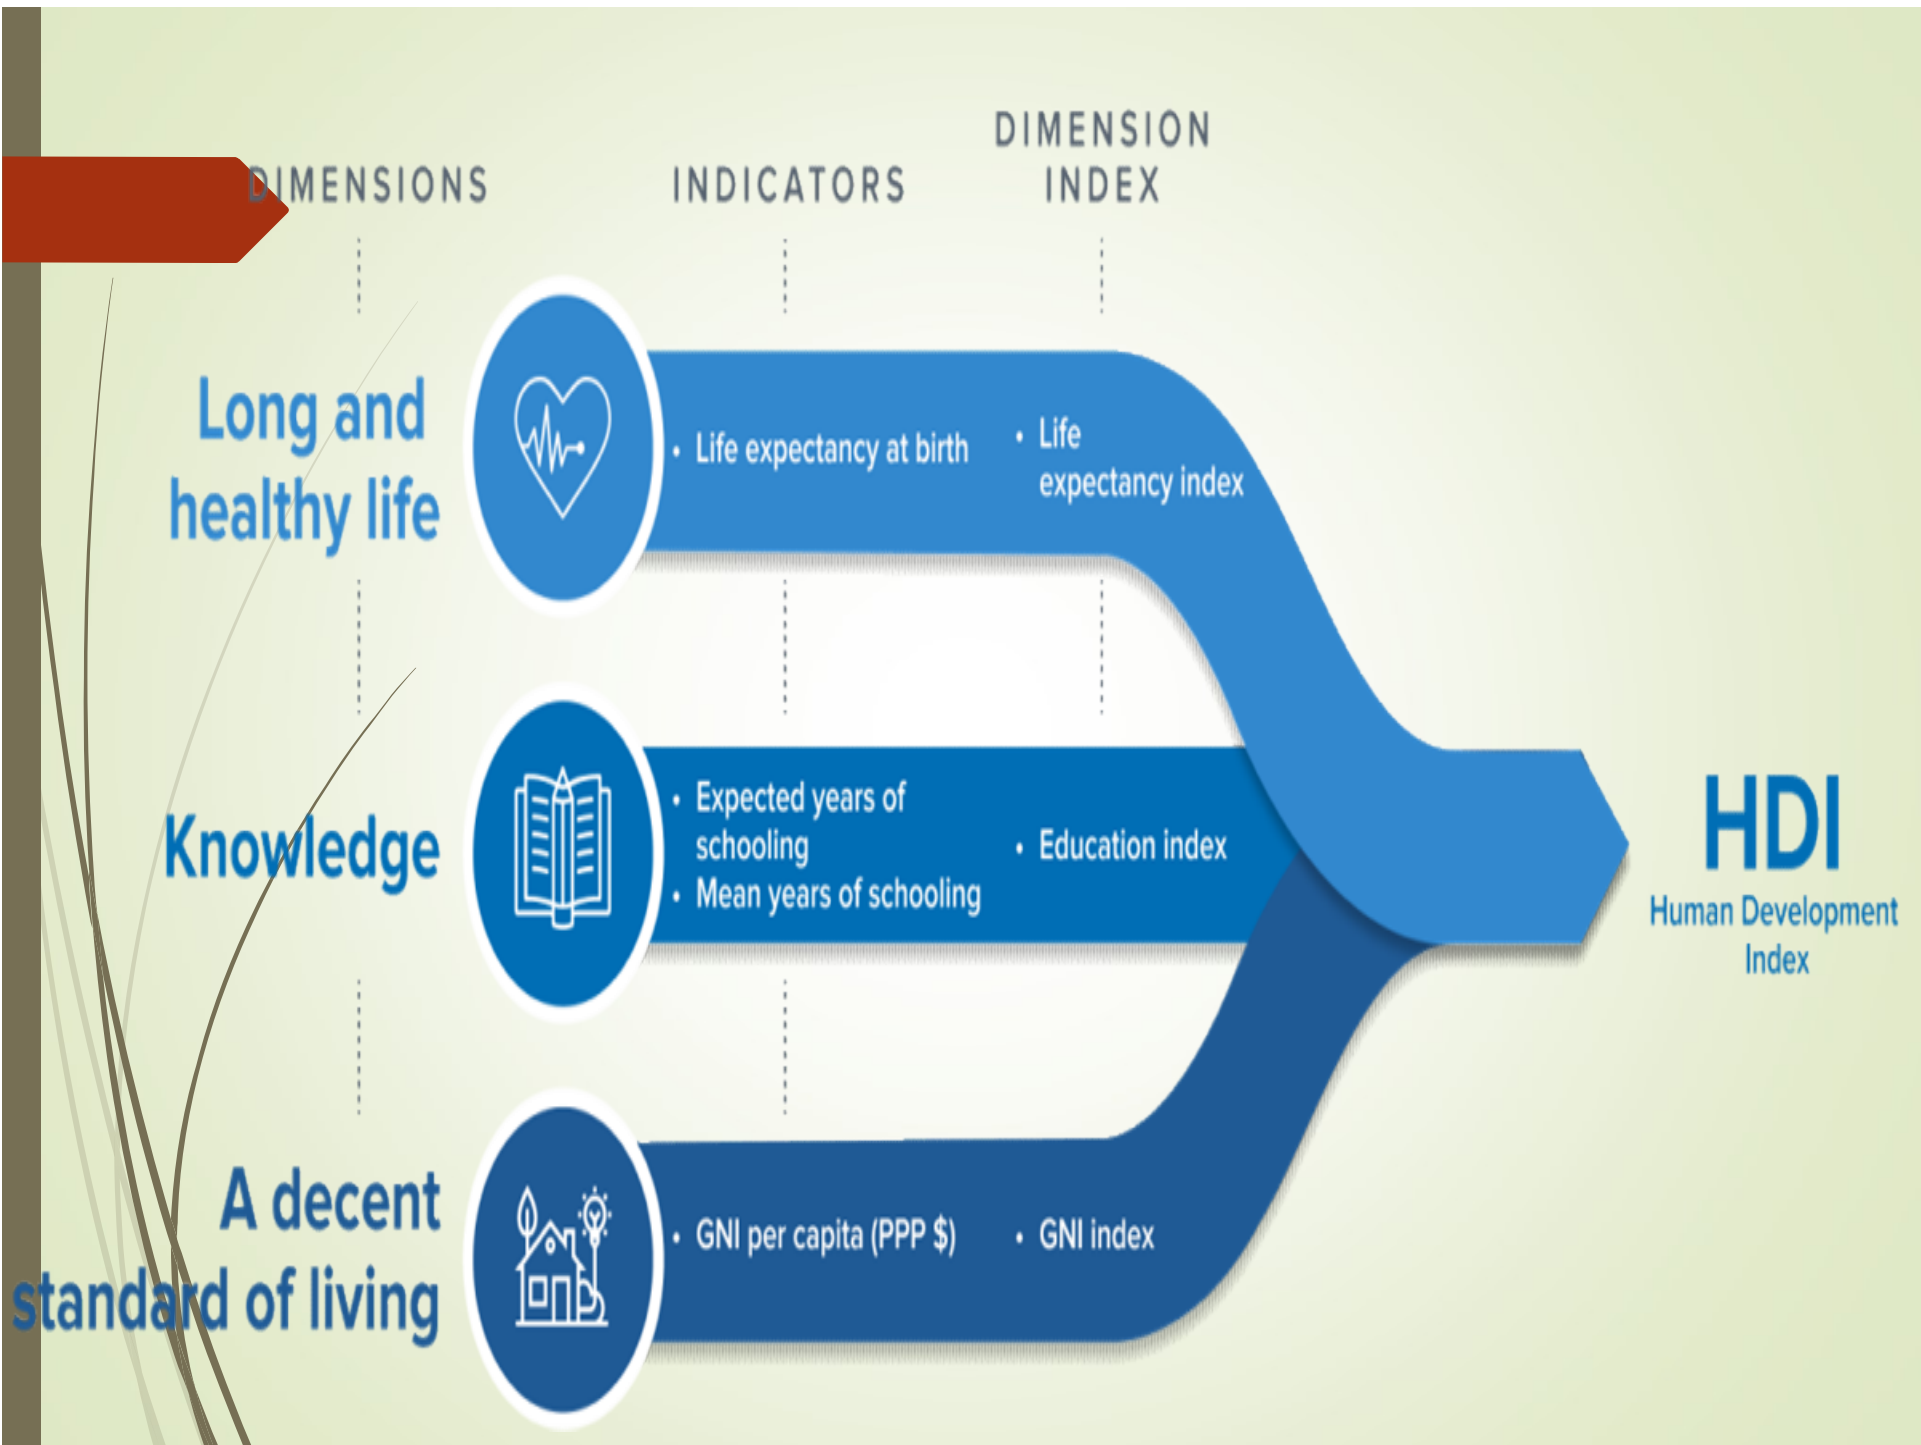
DIMENSIONS

INDICATORS

DIMENSION INDEX

Long and healthy life

• Life expectancy at birth

• Life expectancy index

Knowledge

• Expected years of schooling
• Mean years of schooling

• Education index

A decent standard of living

• GNI per capita (PPP $)

• GNI index

HDI
Human Development Index